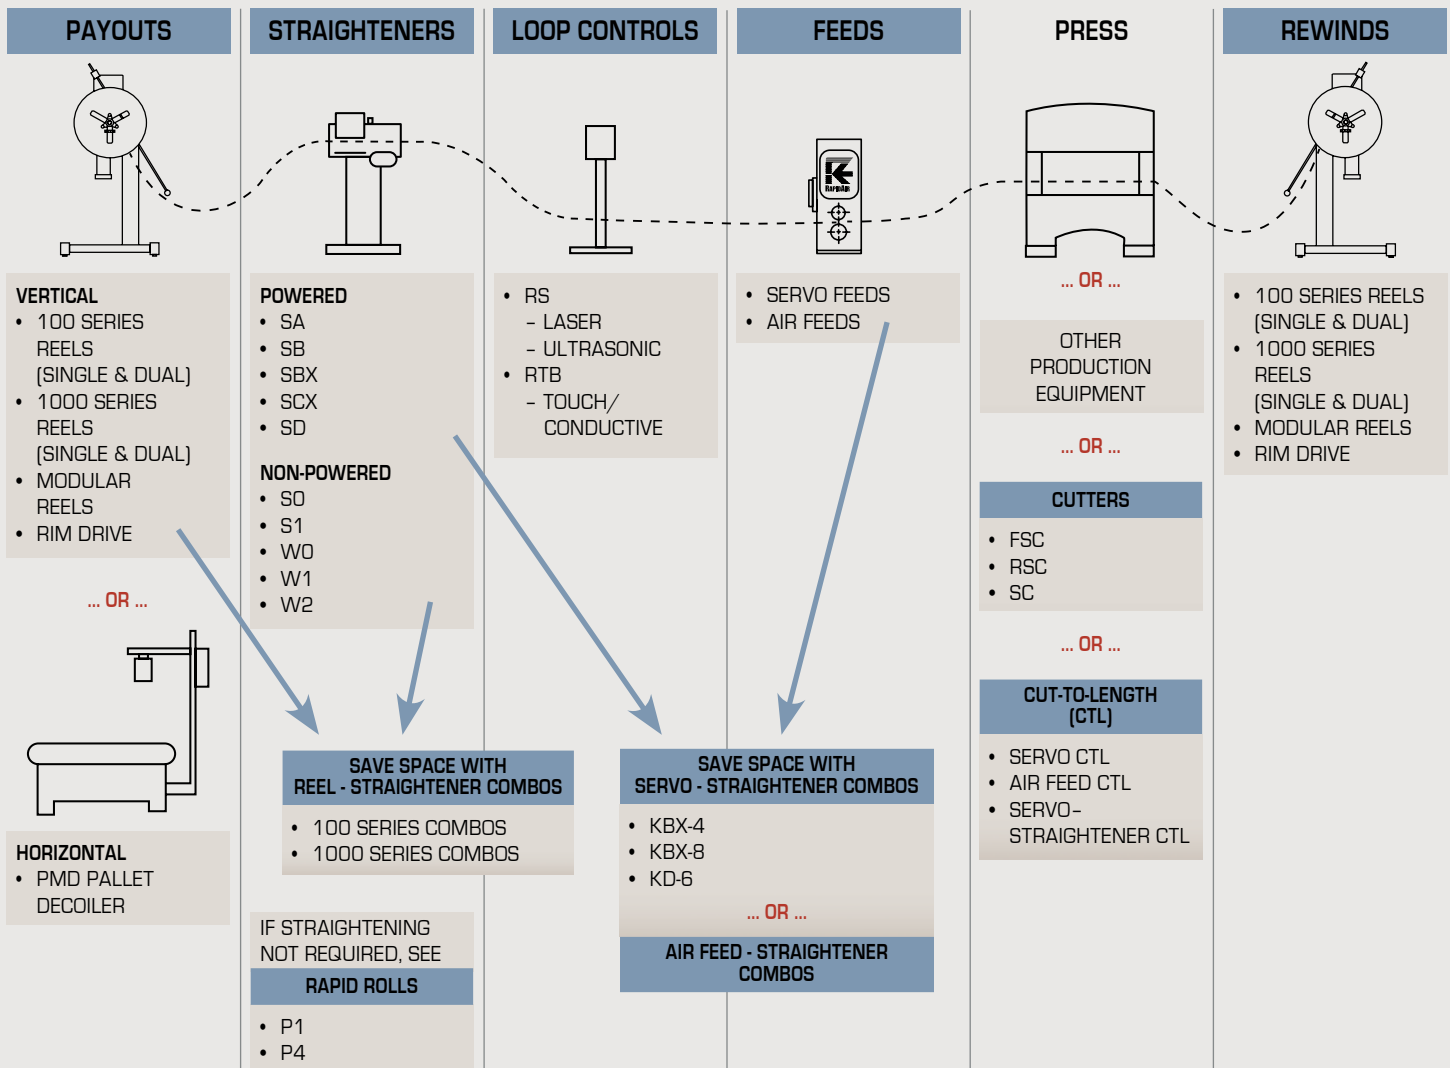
PAYOUTS

VERTICAL
- 100 SERIES REELS (SINGLE & DUAL)
- 1000 SERIES REELS (SINGLE & DUAL)
- MODULAR REELS
- RIM DRIVE

... OR ...

HORIZONTAL
- PMD PALLET DECOILER

STRAIGHTENERS

POWERED
- SA
- SB
- SBX
- SCX
- SD

NON-POWERED
- S0
- S1
- W0
- W1
- W2

SAVE SPACE WITH REEL - STRAIGHTENER COMBOS
- 100 SERIES COMBOS
- 1000 SERIES COMBOS

IF STRAIGHTENING NOT REQUIRED, SEE

RAPID ROLLS
- P1
- P4

LOOP CONTROLS

- RS
  - LASER
  - ULTRASONIC
- RTB
  - TOUCH/ CONDUCTIVE

SAVE SPACE WITH SERVO - STRAIGHTENER COMBOS
- KBX-4
- KBX-8
- KD-6

... OR ...

AIR FEED - STRAIGHTENER COMBOS

FEEDS

- SERVO FEEDS
- AIR FEEDS

PRESS

... OR ...

OTHER PRODUCTION EQUIPMENT

... OR ...

CUTTERS
- FSC
- RSC
- SC

... OR ...

CUT-TO-LENGTH (CTL)
- SERVO CTL
- AIR FEED CTL
- SERVO-STRAIGHTENER CTL

REWINDS

- 100 SERIES REELS (SINGLE & DUAL)
- 1000 SERIES REELS (SINGLE & DUAL)
- MODULAR REELS
- RIM DRIVE